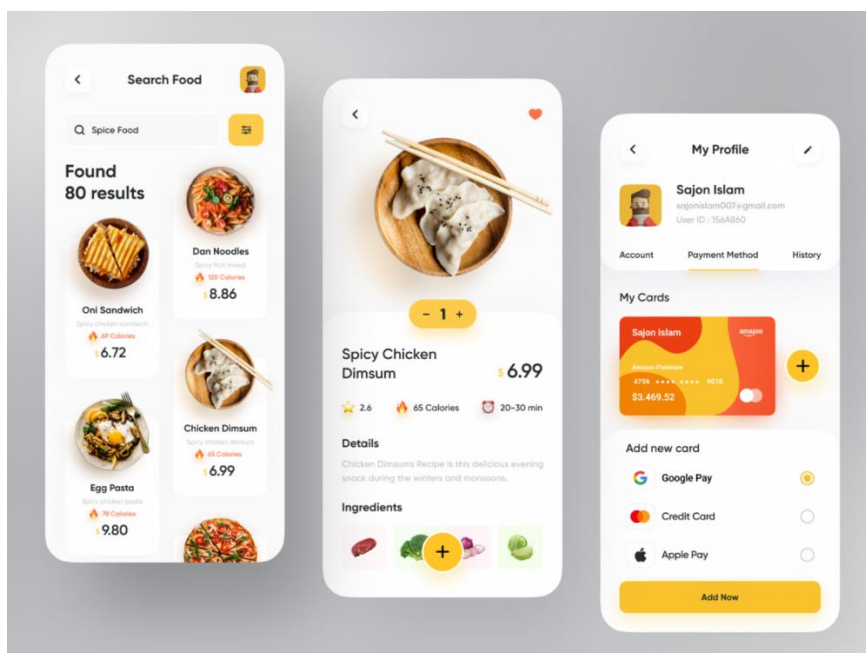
Search Food

Spice Food

Found
80 results

Dan Noodles
Spicy fruit mixed
120 Calories
$8.86

Oni Sandwich
Spicy chicken sandwich
69 Calories
$6.72

Chicken Dimsum
Spicy chicken dimsum
65 Calories
$6.99

Egg Pasta
Spicy chicken pasta
78 Calories
$9.80

– 1 +

Spicy Chicken Dimsum
$6.99

2.6
65 Calories
20–30 min

Details
Chicken Dimsums Recipe is this delicious evening snack during the winters and monsoons.

Ingredients

My Profile

Sajon Islam
sajonislam007@gmail.com
User ID : 156A860

Account
Payment Method
History

My Cards

Sajon Islam
amazon
Amazon Platinum
4756 •••• •••• 9018
$3.469.52

Add new card

Google Pay
Credit Card
Apple Pay

Add Now